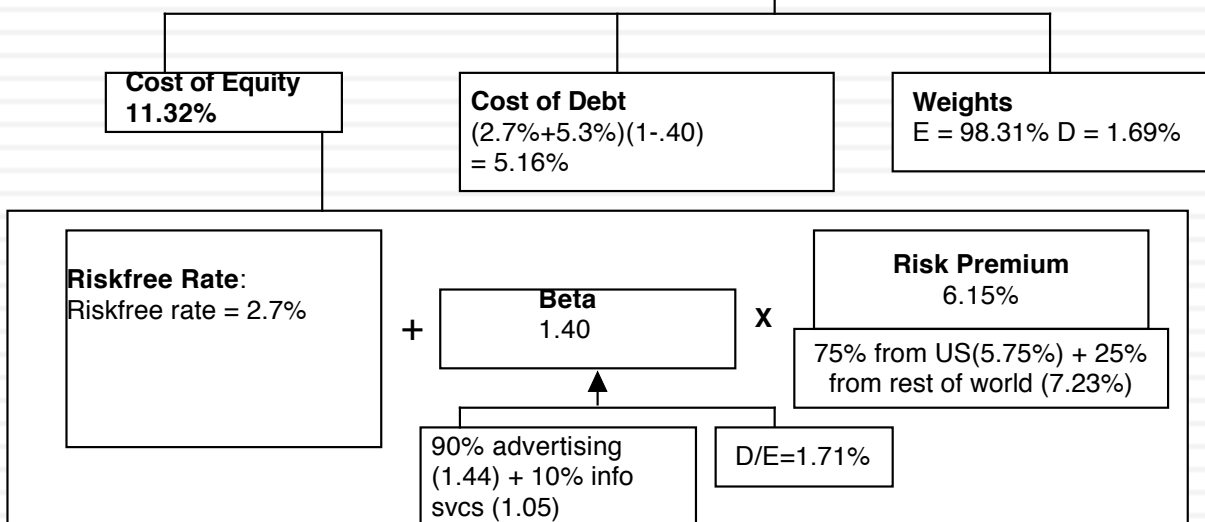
Cost of Equity
11.32%

Cost of Debt
(2.7%+5.3%)(1-.40)
= 5.16%

Weights
E = 98.31% D = 1.69%

Riskfree Rate:
Riskfree rate = 2.7%

+

Beta
1.40

X

Risk Premium
6.15%

75% from US(5.75%) + 25% from rest of world (7.23%)

90% advertising (1.44) + 10% info svcs (1.05)

D/E=1.71%